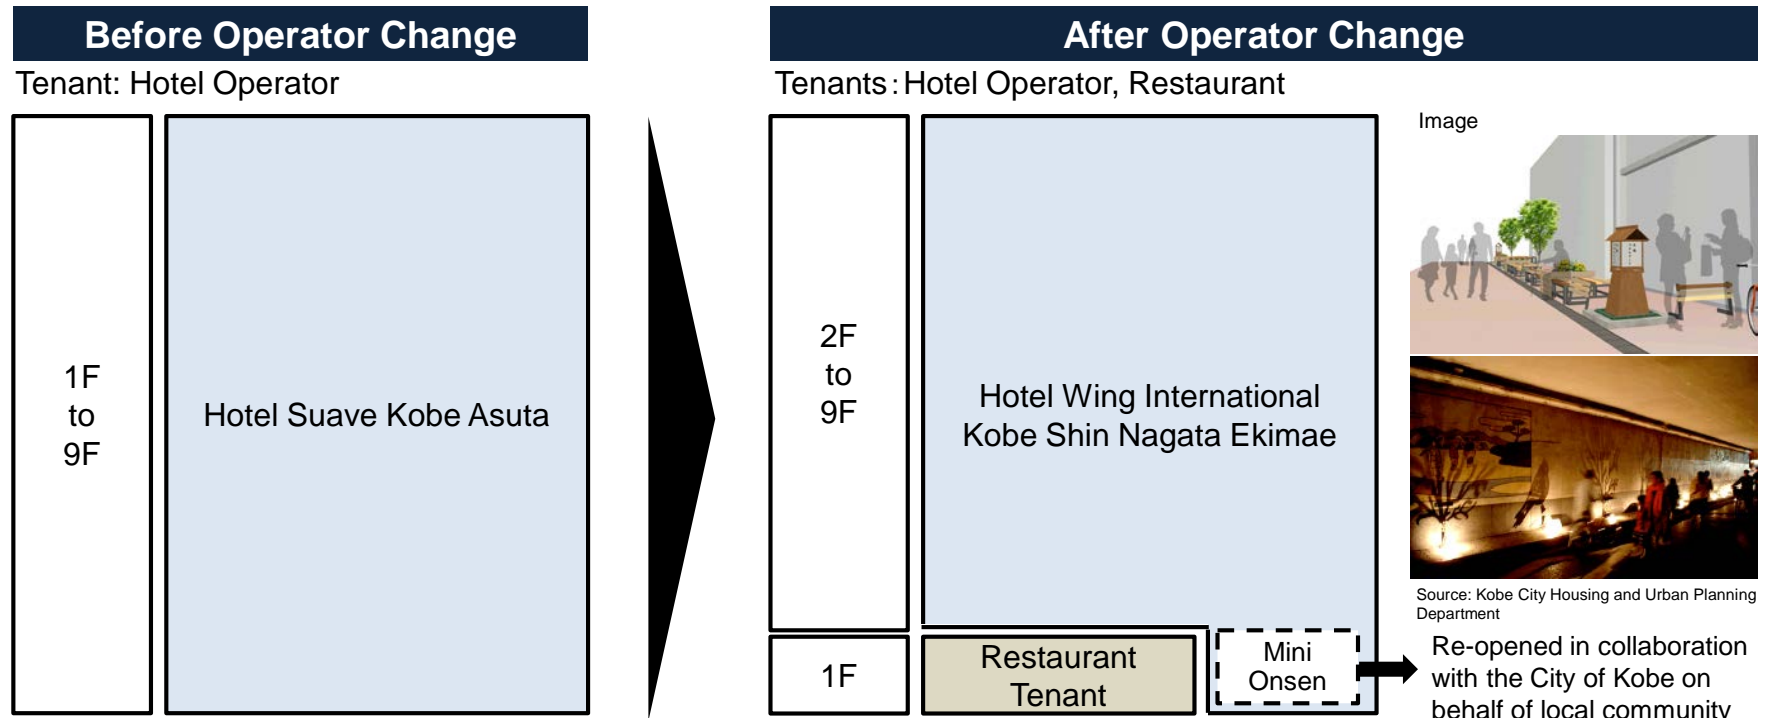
Before Operator Change

Tenant: Hotel Operator

1F
to
9F

Hotel Suave Kobe Asuta

After Operator Change

Tenants: Hotel Operator, Restaurant

2F
to
9F

Hotel Wing International Kobe Shin Nagata Ekimae

1F

Restaurant Tenant

Mini Onsen

Image

Source: Kobe City Housing and Urban Planning Department

Re-opened in collaboration with the City of Kobe on behalf of local community